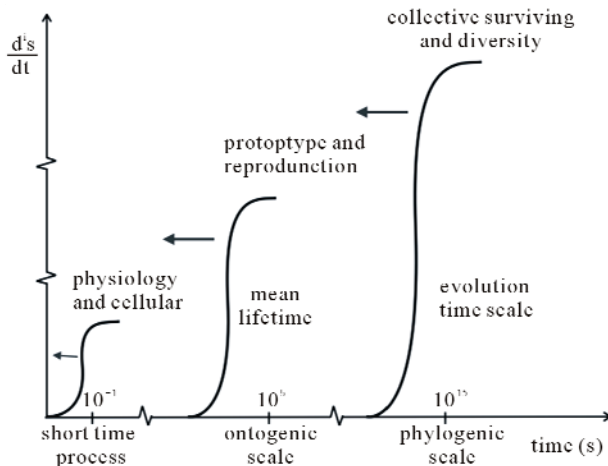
$\frac{d^i s}{dt}$

collective surviving and diversity

protoptype and reprodunction

physiology and cellular

mean lifetime

evolution time scale

$10^{-1}$

$10^{5}$

$10^{15}$

short time process

ontogenic scale

phylogenic scale

time (s)